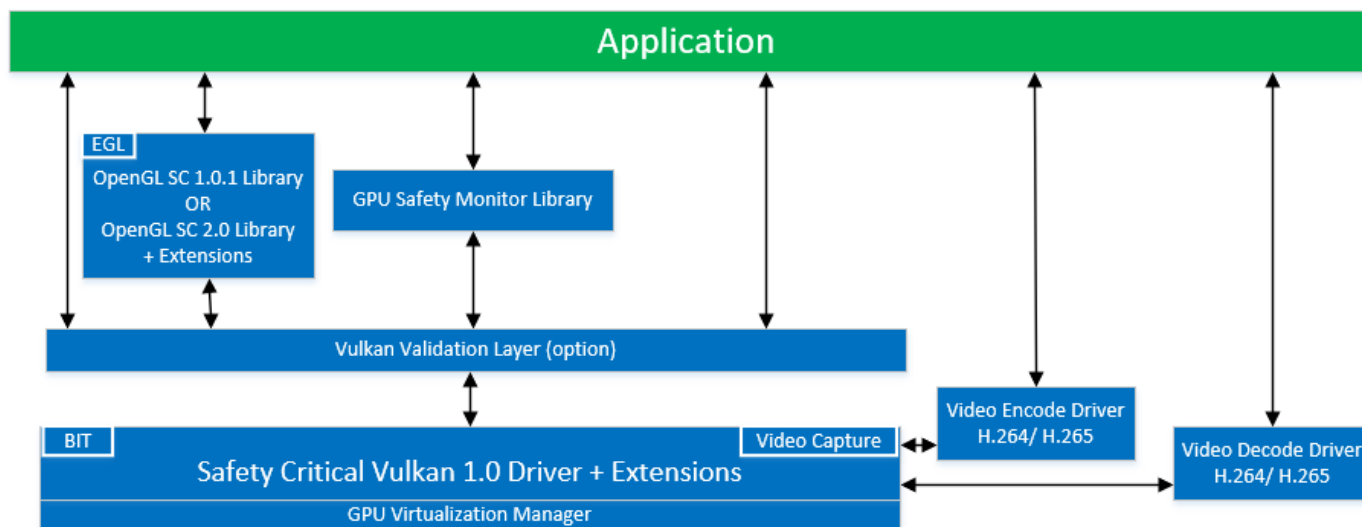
Application

EGL

OpenGL SC 1.0.1 Library
OR
OpenGL SC 2.0 Library
+ Extensions

GPU Safety Monitor Library

Vulkan Validation Layer (option)

Video Encode Driver
H.264/ H.265

BIT

Video Capture

Safety Critical Vulkan 1.0 Driver + Extensions

Video Decode Driver
H.264/ H.265

GPU Virtualization Manager